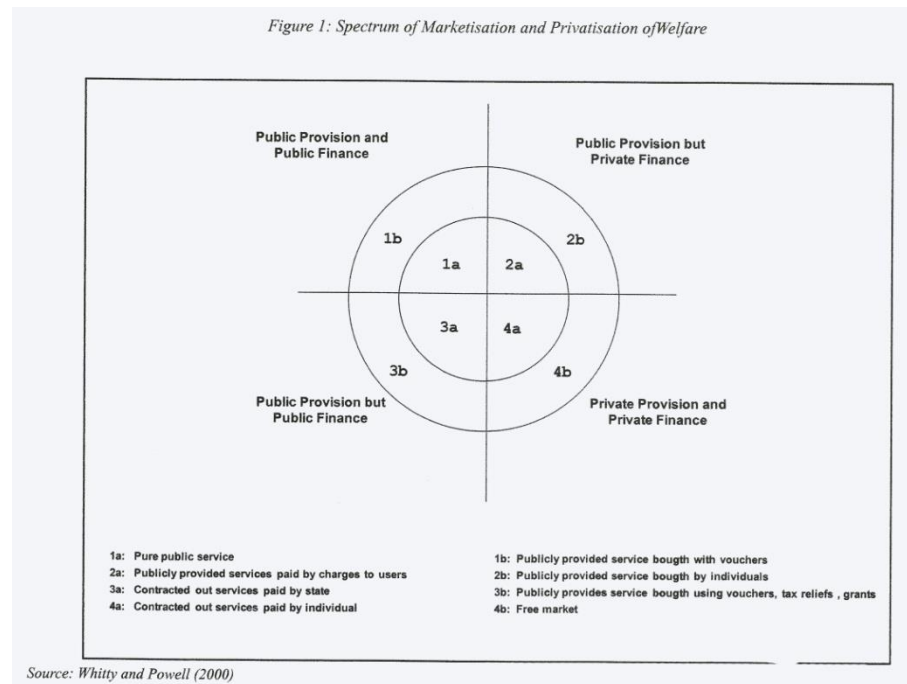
Figure 1: Spectrum of Marketisation and Privatisation ofWelfare

Public Provision and Public Finance

Public Provision but Private Finance

1b

2b

1a

2a

3a

4a

3b

4b

Public Provision but Public Finance

Private Provision and Private Finance

1a: Pure public service
2a: Publicly provided services paid by charges to users
3a: Contracted out services paid by state
4a: Contracted out services paid by individual

1b: Publicly provided service bougth with vouchers
2b: Publicly provided service bougth by individuals
3b: Publicly provides service bougth using vouchers, tax reliefs , grants
4b: Free market

Source: Whitty and Powell (2000)